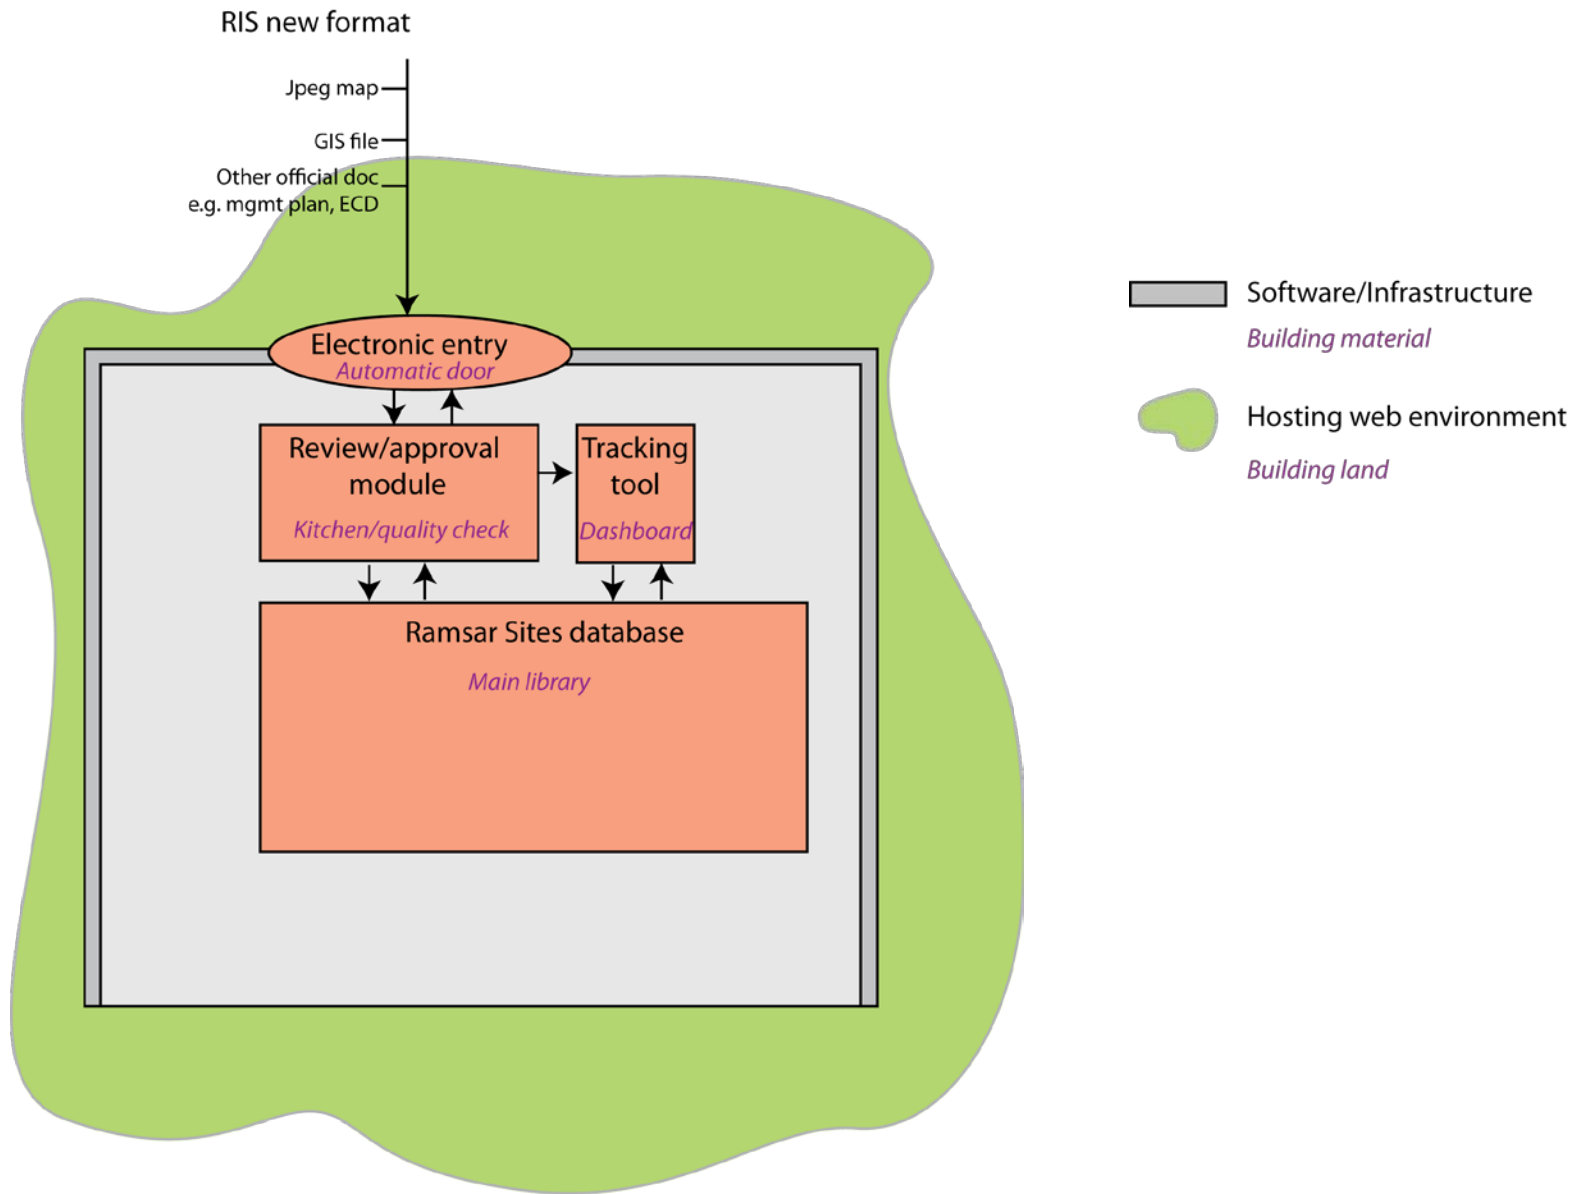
RIS new format

Jpeg map

GIS file

Other official doc
e.g. mgmt plan, ECD

Electronic entry
Automatic door

Review/approval module
Kitchen/quality check

Tracking tool
Dashboard

Ramsar Sites database
Main library

Software/Infrastructure
Building material

Hosting web environment
Building land